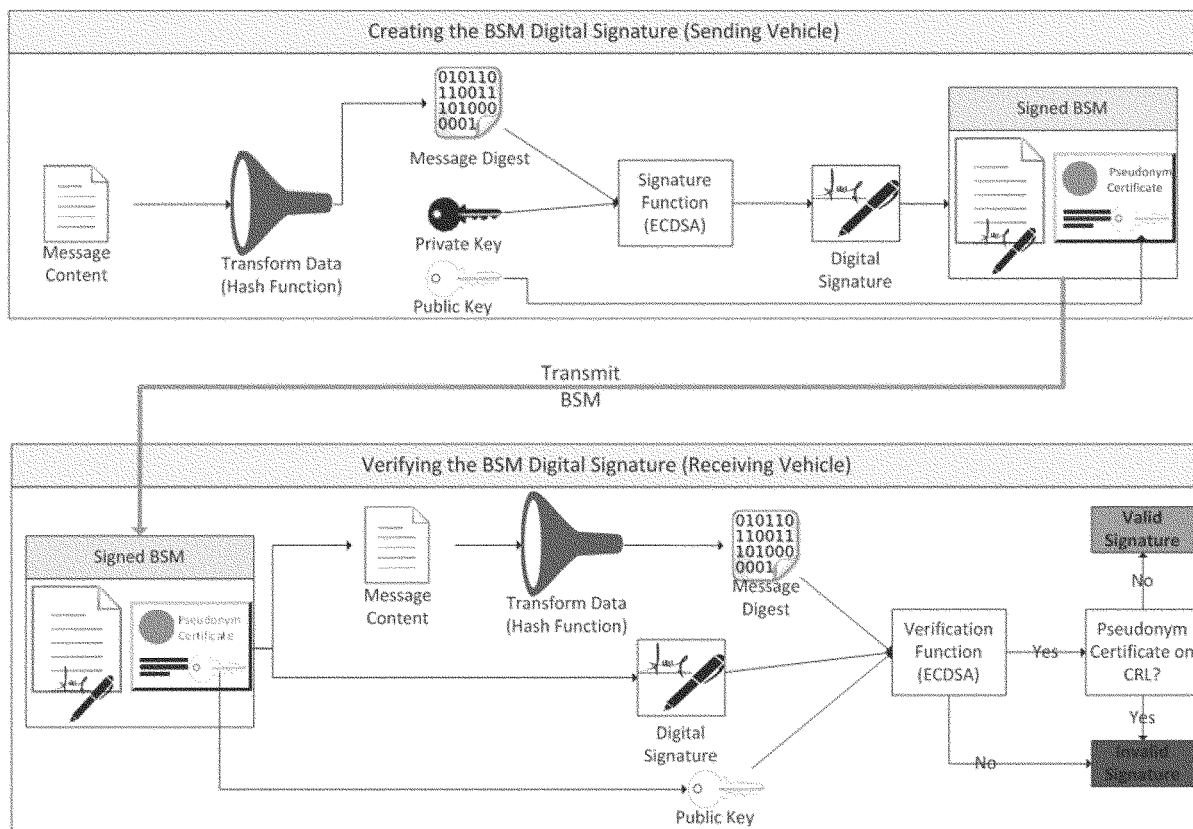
Creating the BSM Digital Signature (Sending Vehicle)

010110
110011
101000
0001

Message Digest

Signed BSM

Pseudonym Certificate

Message Content

Transform Data (Hash Function)

Signature Function (ECDSA)

Private Key

Digital Signature

Public Key

Transmit BSM

Verifying the BSM Digital Signature (Receiving Vehicle)

Signed BSM

Pseudonym Certificate

Message Content

Transform Data (Hash Function)

010110
110011
101000
0001

Message Digest

Valid Signature

No

Verification Function (ECDSA)

Yes

Pseudonym Certificate on CRL?

Yes

Digital Signature

No

Invalid Signature

Public Key